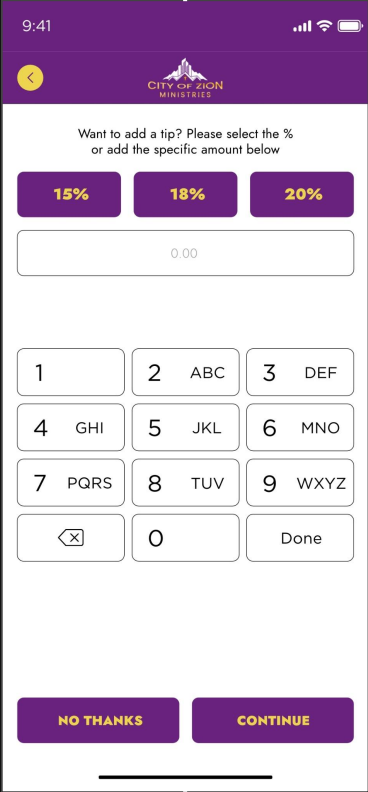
9:41

CITY OF ZION
MINISTRIES

Want to add a tip? Please select the %
or add the specific amount below

15%

18%

20%

0.00

1

2 ABC

3 DEF

4 GHI

5 JKL

6 MNO

7 PQRS

8 TUV

9 WXYZ

0

Done

NO THANKS

CONTINUE